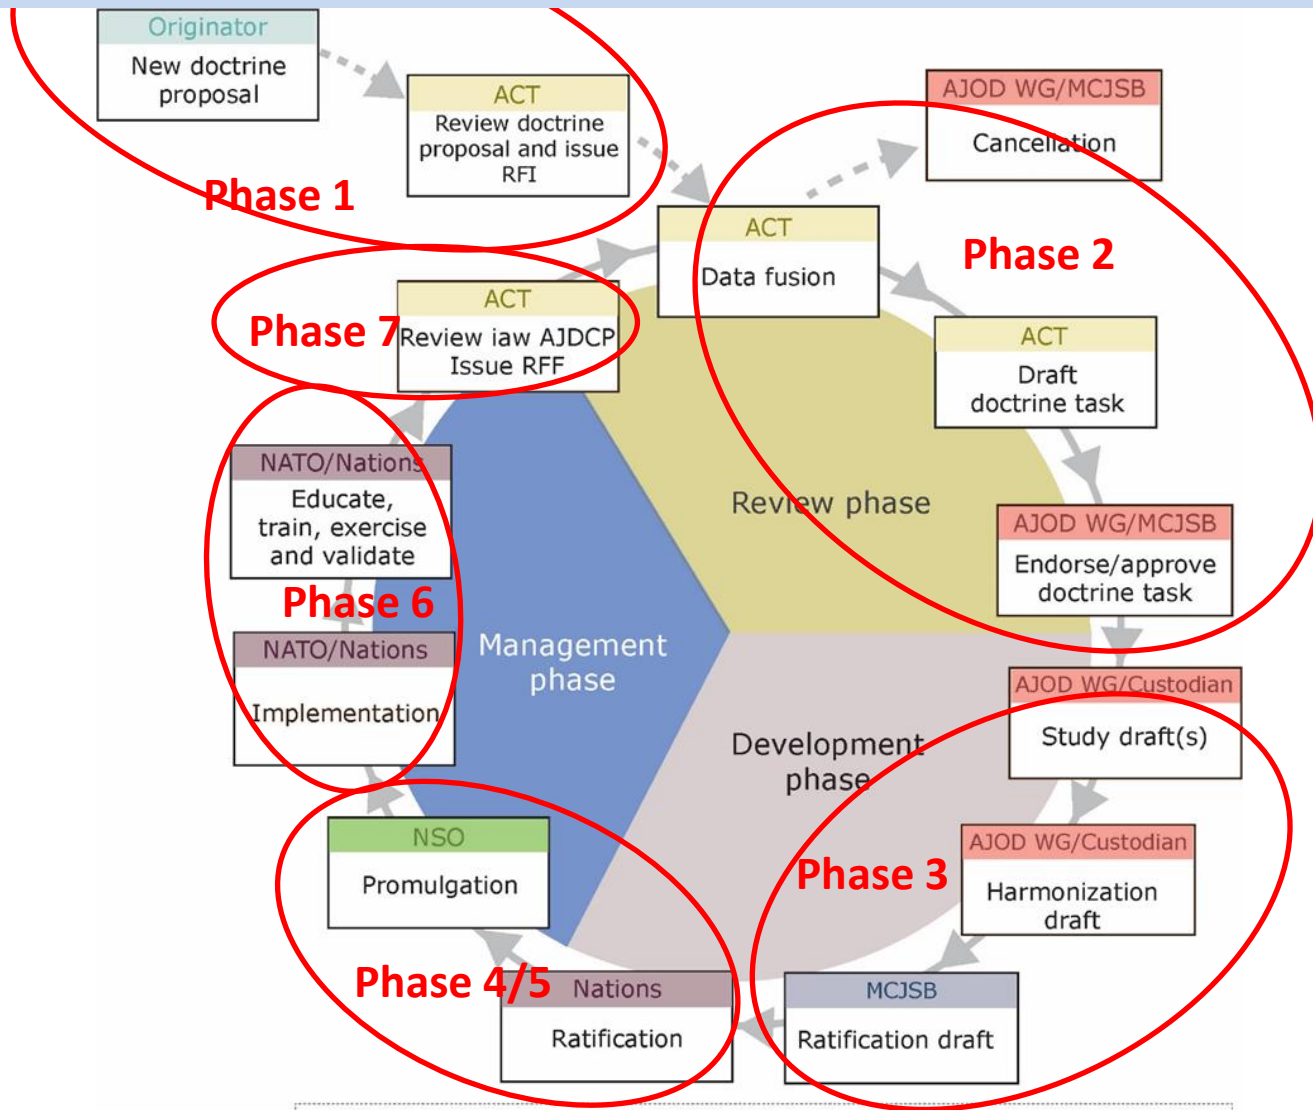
Originator
New doctrine proposal

ACT
Review doctrine proposal and issue RFI

Phase 1

AJOD WG/MCJSB
Cancellation

ACT
Data fusion

Phase 2

ACT
Review iaw AJDCP Issue RFF

Phase 7

ACT
Draft doctrine task

NATO/Nations
Educate, train, exercise and validate

Review phase

AJOD WG/MCJSB
Endorse/approve doctrine task

Phase 6

Management phase

NATO/Nations
Implementation

AJOD WG/Custodian
Study draft(s)

Development phase

NSO
Promulgation

AJOD WG/Custodian
Harmonization draft

Phase 3

Phase 4/5

Nations
Ratification

MCJSB
Ratification draft